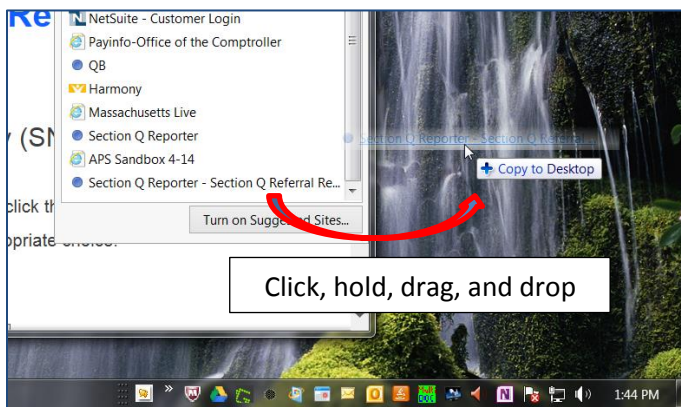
Re

NetSuite - Customer Login
Payinfo-Office of the Comptroller
QB
Harmony
Massachusetts Live
Section Q Reporter
APS Sandbox 4-14
Section Q Reporter - Section Q Referral Re...

Turn on Sugg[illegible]d Sites...

y (SN

click th

opriate choice.

Section Q Reporter - Section Q Referra

Copy to Desktop

Click, hold, drag, and drop

1:44 PM